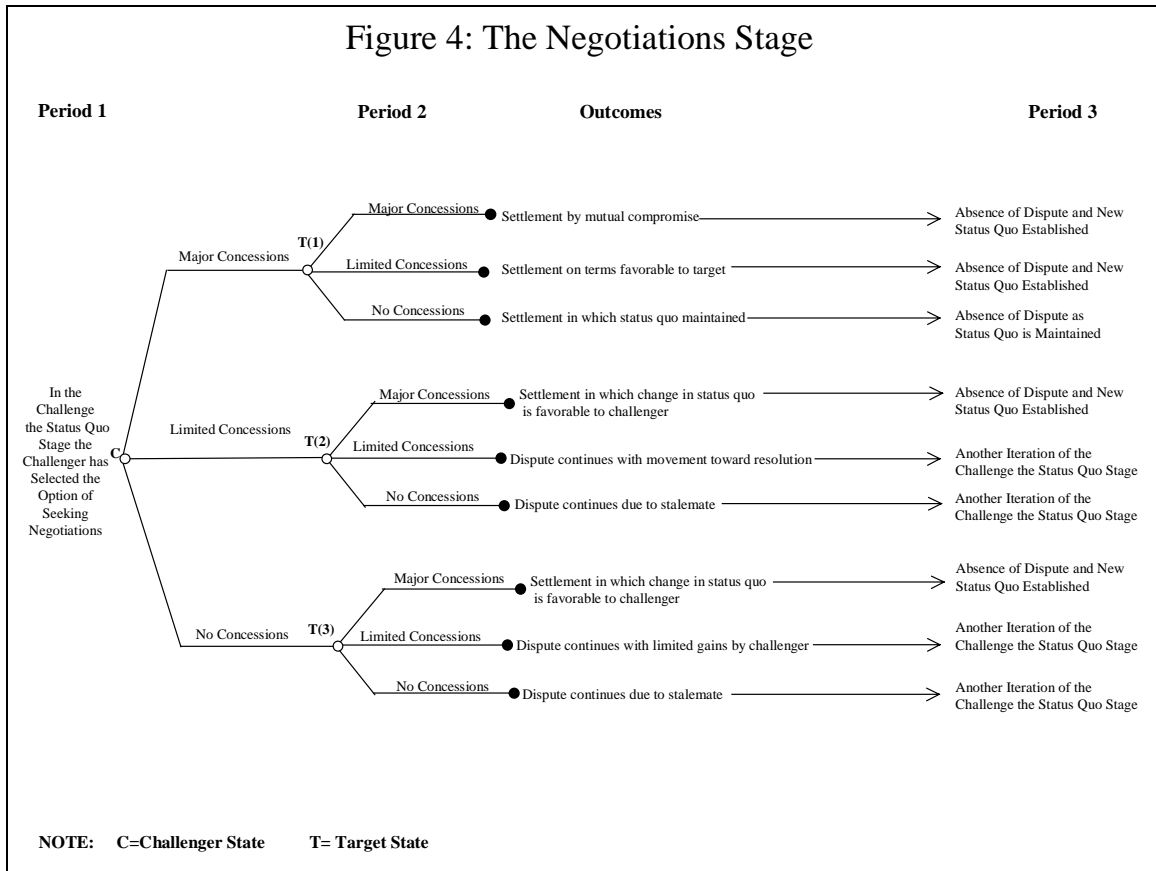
Figure 4: The Negotiations Stage

Period 1

Period 2

Outcomes

Period 3

In the Challenge the Status Quo Stage the Challenger has Selected the Option of Seeking Negotiations

C

Major Concessions

T(1)

Major Concessions
Settlement by mutual compromise
Absence of Dispute and New Status Quo Established

Limited Concessions
Settlement on terms favorable to target
Absence of Dispute and New Status Quo Established

No Concessions
Settlement in which status quo maintained
Absence of Dispute as Status Quo is Maintained

Limited Concessions

T(2)

Major Concessions
Settlement in which change in status quo is favorable to challenger
Absence of Dispute and New Status Quo Established

Limited Concessions
Dispute continues with movement toward resolution
Another Iteration of the Challenge the Status Quo Stage

No Concessions
Dispute continues due to stalemate
Another Iteration of the Challenge the Status Quo Stage

No Concessions

T(3)

Major Concessions
Settlement in which change in status quo is favorable to challenger
Absence of Dispute and New Status Quo Established

Limited Concessions
Dispute continues with limited gains by challenger
Another Iteration of the Challenge the Status Quo Stage

No Concessions
Dispute continues due to stalemate
Another Iteration of the Challenge the Status Quo Stage

NOTE: C=Challenger State T= Target State